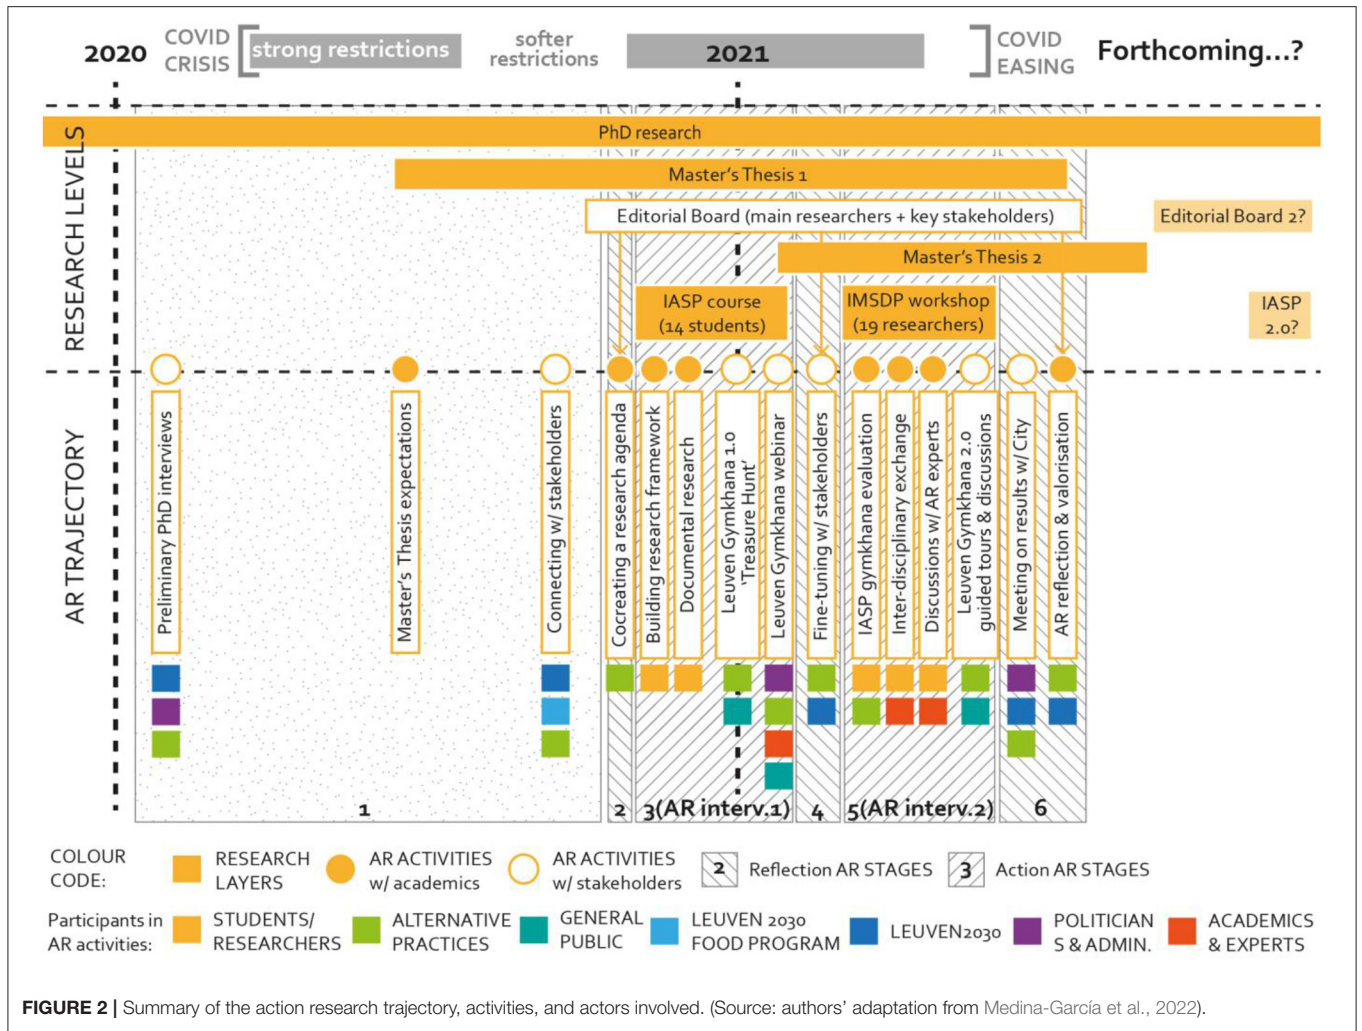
2020 COVID CRISIS [ strong restrictions softer restrictions 2021 ] COVID EASING Forthcoming...?

RESEARCH LEVELS

PhD research

Master's Thesis 1

Editorial Board (main researchers + key stakeholders)

Editorial Board 2?

Master's Thesis 2

IASP course (14 students)

IMSDP workshop (19 researchers)

IASP 2.0?

AR TRAJECTORY

Preliminary PhD interviews

Master's Thesis expectations

Connecting w/ stakeholders

Cocreating a research agenda

Building research framework

Documental research

Leuven Gymkhana 1.0 'Treasure Hunt'

Leuven Gymkhana webinar

Fine-tuning w/ stakeholders

IASP gymkhana evaluation

Inter-disciplinary exchange

Discussions w/ AR experts

Leuven Gymkhana 2.0 guided tours & discussions

Meeting on results w/ City

AR reflection & valorisation

1 2 3(AR interv.1) 4 5(AR interv.2) 6

COLOUR CODE: RESEARCH LAYERS AR ACTIVITIES w/ academics AR ACTIVITIES w/ stakeholders 2 Reflection AR STAGES 3 Action AR STAGES

Participants in AR activities: STUDENTS/ RESEARCHERS ALTERNATIVE PRACTICES GENERAL PUBLIC LEUVEN 2030 FOOD PROGRAM LEUVEN2030 POLITICIAN S & ADMIN. ACADEMICS & EXPERTS

FIGURE 2 | Summary of the action research trajectory, activities, and actors involved. (Source: authors' adaptation from Medina-García et al., 2022).